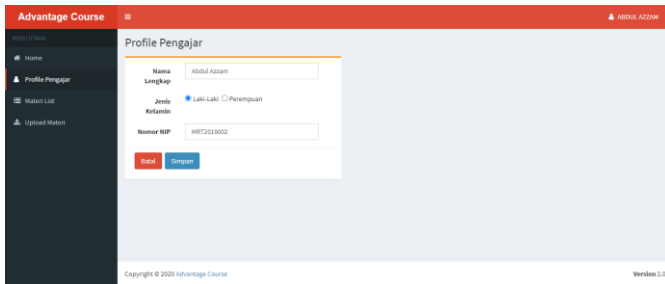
Advantage Course
ABDUL AZZAM
MENU UTAMA
Home
Profile Pengajar
Materi List
Upload Materi

Profile Pengajar

Nama Lengkap
Abdul Azzam
Jenis Kelamin
Laki-Laki Perempuan
Nomor NIP
MRT2019002

Batal Simpan

Copyright © 2020 Advantage Course
Version 2.0